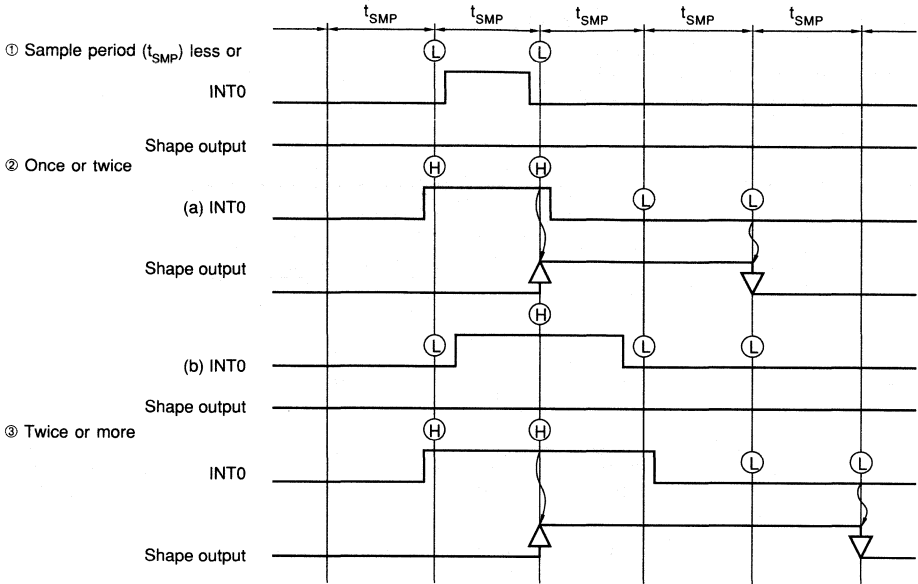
$t_{SMP}$ $t_{SMP}$ $t_{SMP}$ $t_{SMP}$ $t_{SMP}$

① Sample period ($t_{SMP}$) less or

L L

INT0

Shape output

② Once or twice

H H

(a) INT0

L L

Shape output

H

L

(b) INT0

L L

Shape output

③ Twice or more

H H

INT0

L L

Shape output